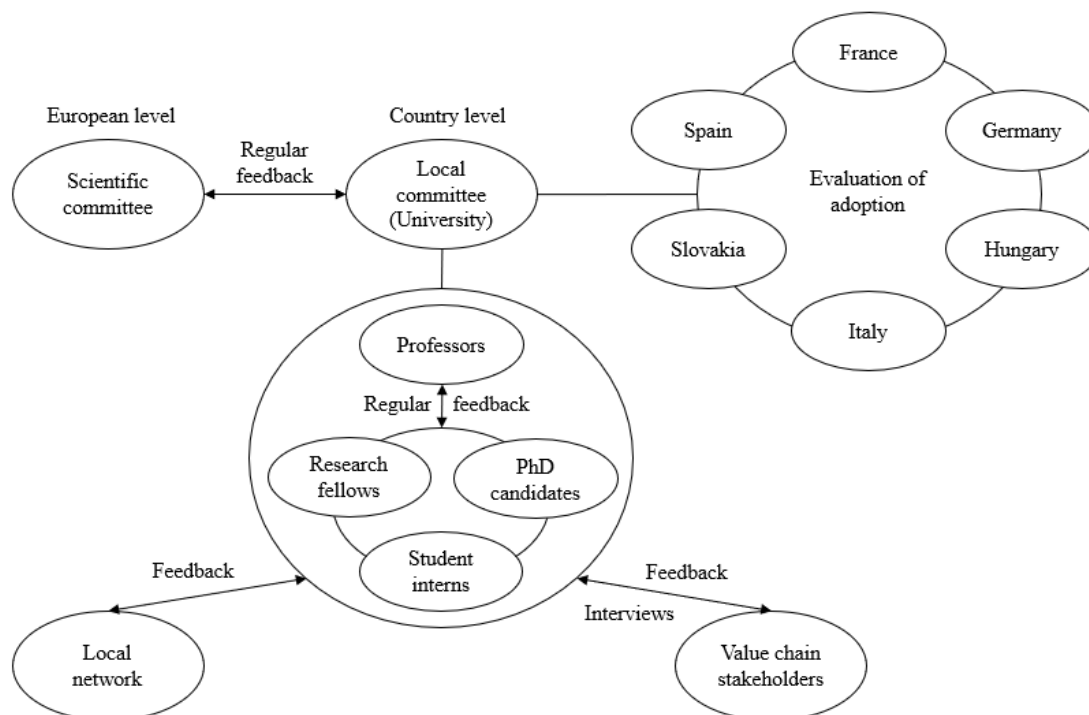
European level

Scientific committee

Regular feedback

Country level

Local committee (University)

France

Spain

Germany

Evaluation of adoption

Slovakia

Hungary

Italy

Professors

Regular feedback

Research fellows

PhD candidates

Student interns

Feedback

Feedback

Interviews

Local network

Value chain stakeholders